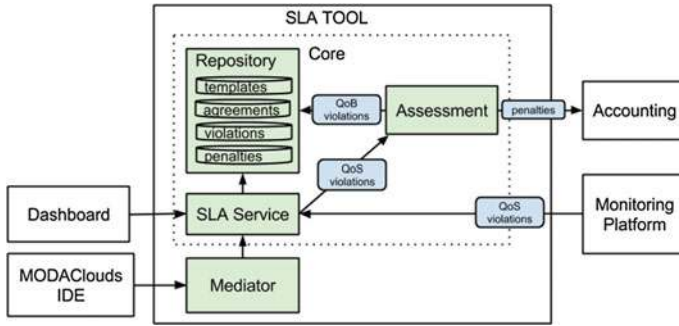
SLA TOOL

Core

Repository

templates

agreements

violations

penalties

QoB violations

Assessment

penalties

Accounting

QoS violations

Dashboard

SLA Service

QoS violations

Monitoring Platform

MODAClouds IDE

Mediator